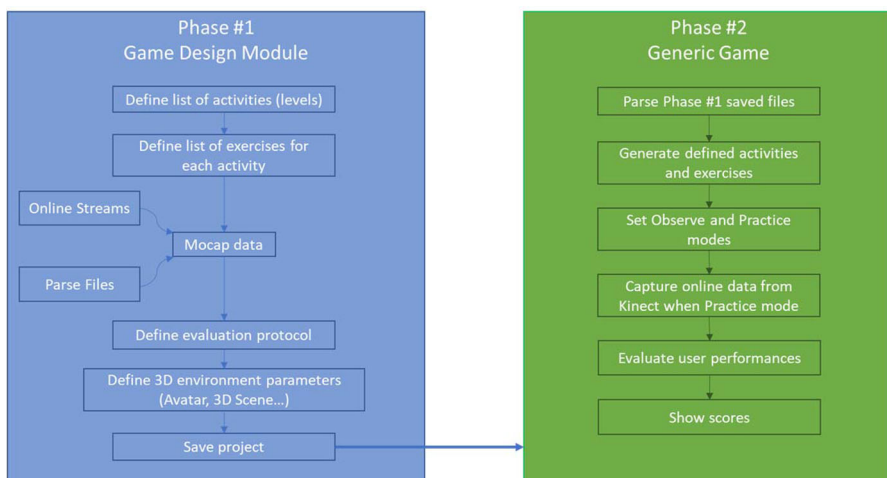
Phase #1
Game Design Module

Define list of activities (levels)

Define list of exercises for each activity

Online Streams

Mocap data

Parse Files

Define evaluation protocol

Define 3D environment parameters (Avatar, 3D Scene...)

Save project

Phase #2
Generic Game

Parse Phase #1 saved files

Generate defined activities and exercises

Set Observe and Practice modes

Capture online data from Kinect when Practice mode

Evaluate user performances

Show scores